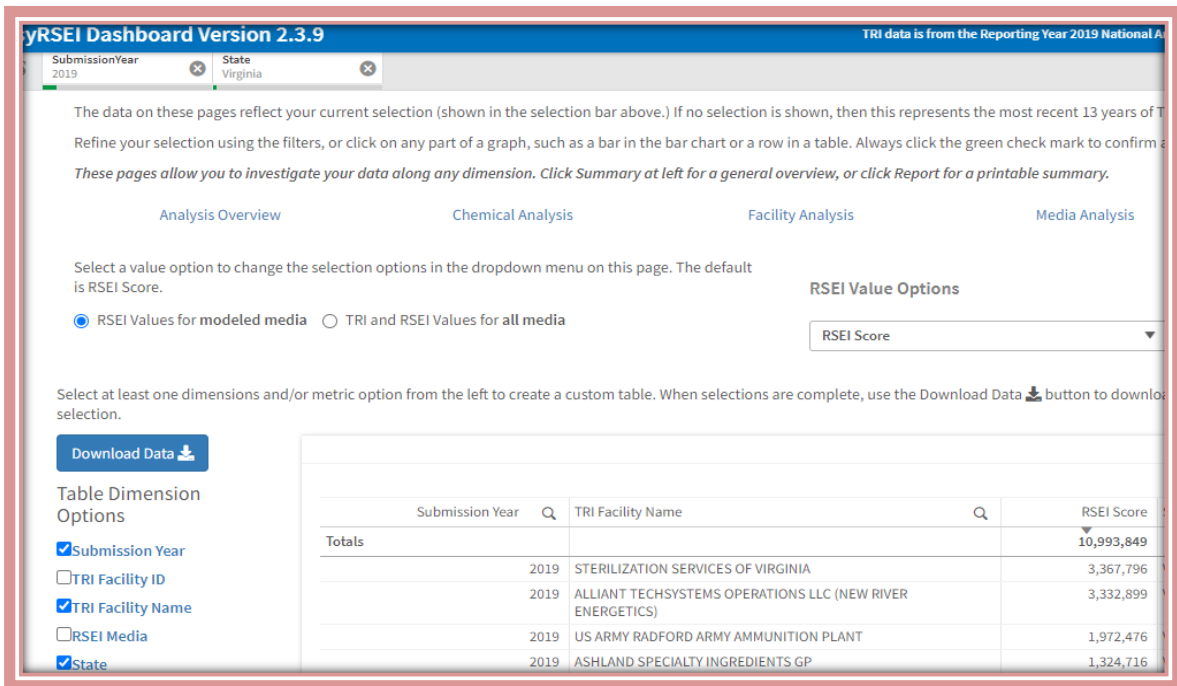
yRSEI Dashboard Version 2.3.9

TRI data is from the Reporting Year 2019 National A

SubmissionYear
2019

State
Virginia

The data on these pages reflect your current selection (shown in the selection bar above.) If no selection is shown, then this represents the most recent 13 years of T

Refine your selection using the filters, or click on any part of a graph, such as a bar in the bar chart or a row in a table. Always click the green check mark to confirm

*These pages allow you to investigate your data along any dimension. Click Summary at left for a general overview, or click Report for a printable summary.*

Analysis Overview | Chemical Analysis | Facility Analysis | Media Analysis

Select a value option to change the selection options in the dropdown menu on this page. The default is RSEI Score.

RSEI Value Options

RSEI Values for **modeled media** TRI and RSEI Values for **all media**

RSEI Score

Select at least one dimensions and/or metric option from the left to create a custom table. When selections are complete, use the Download Data button to downlo selection.

Download Data

Table Dimension Options

Submission Year
TRI Facility ID
TRI Facility Name
RSEI Media
State

| Submission Year | TRI Facility Name | RSEI Score |
|---|---|---|
| Totals | | 10,993,849 |
| 2019 | STERILIZATION SERVICES OF VIRGINIA | 3,367,796 |
| 2019 | ALLIANT TECHSYSTEMS OPERATIONS LLC (NEW RIVER ENERGETICS) | 3,332,899 |
| 2019 | US ARMY RADFORD ARMY AMMUNITION PLANT | 1,972,476 |
| 2019 | ASHLAND SPECIALTY INGREDIENTS GP | 1,324,716 |